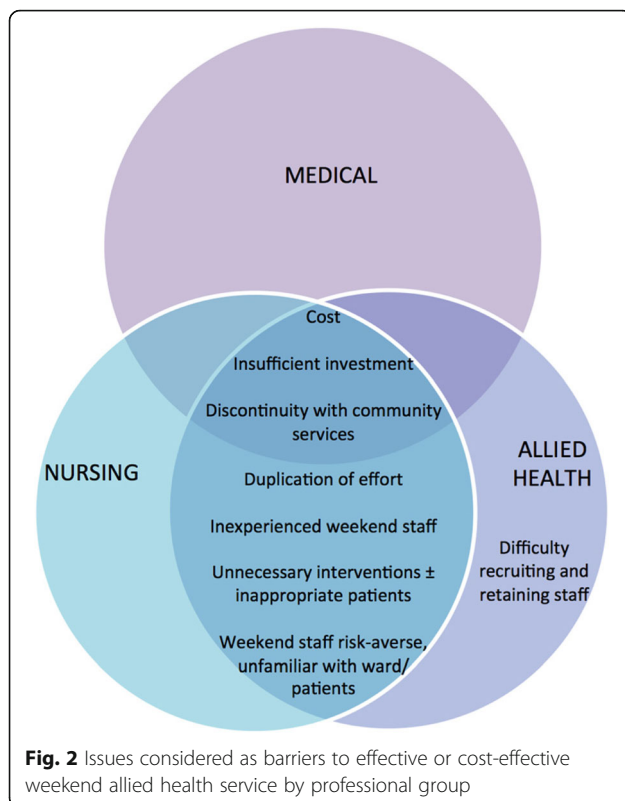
MEDICAL

Cost

Insufficient investment

Discontinuity with community services

NURSING

ALLIED HEALTH

Duplication of effort

Inexperienced weekend staff

Unnecessary interventions ± inappropriate patients

Difficulty recruiting and retaining staff

Weekend staff risk-averse, unfamiliar with ward/ patients

**Fig. 2** Issues considered as barriers to effective or cost-effective weekend allied health service by professional group